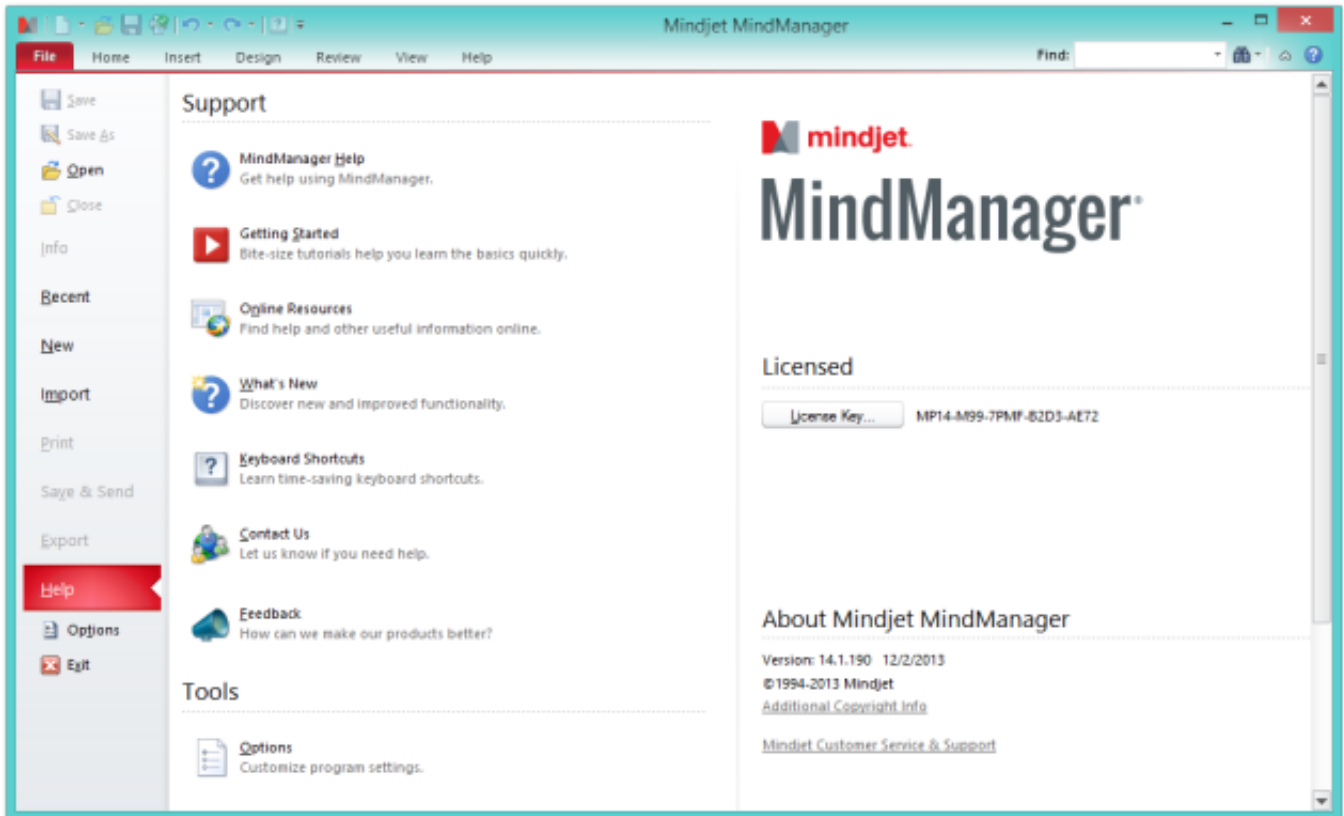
Mindjet MindManager

File Home Insert Design Review View Help

Find:

Save
Save As
Open
Close
Info
Recent
New
Import
Print
Save & Send
Export
Help
Options
Exit

Support

MindManager Help
Get help using MindManager.

Getting Started
Bite-size tutorials help you learn the basics quickly.

Online Resources
Find help and other useful information online.

What's New
Discover new and improved functionality.

Keyboard Shortcuts
Learn time-saving keyboard shortcuts.

Contact Us
Let us know if you need help.

Feedback
How can we make our products better?

Tools

Options
Customize program settings.

mindjet

MindManager®

Licensed

License Key... MP14-M99-7PMF-B2D3-AE72

About Mindjet MindManager

Version: 14.1.190 12/2/2013
©1994-2013 Mindjet
Additional Copyright Info

Mindjet Customer Service & Support